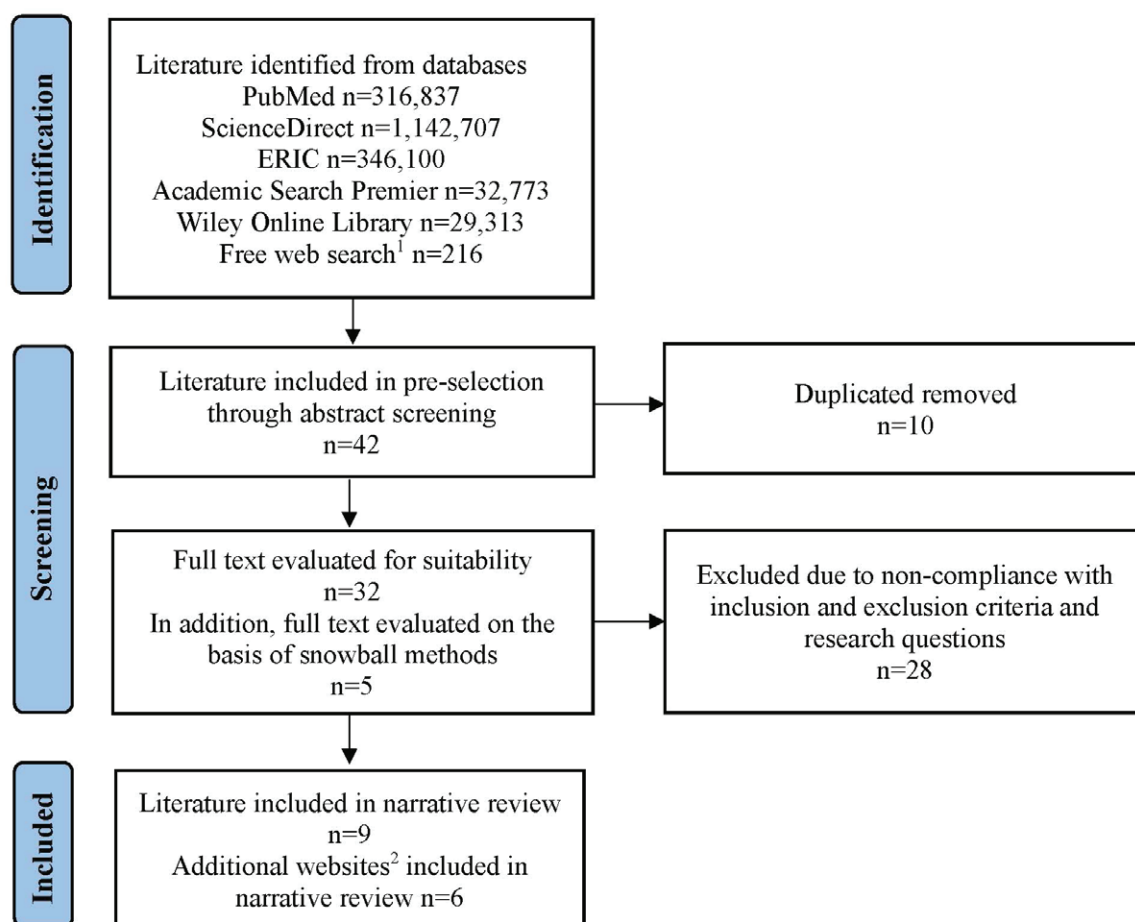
Identification

Literature identified from databases
PubMed n=316,837
ScienceDirect n=1,142,707
ERIC n=346,100
Academic Search Premier n=32,773
Wiley Online Library n=29,313
Free web search$^1$ n=216

Screening

Literature included in pre-selection through abstract screening
n=42

Duplicated removed
n=10

Full text evaluated for suitability
n=32
In addition, full text evaluated on the basis of snowball methods
n=5

Excluded due to non-compliance with inclusion and exclusion criteria and research questions
n=28

Included

Literature included in narrative review
n=9
Additional websites$^2$ included in narrative review n=6